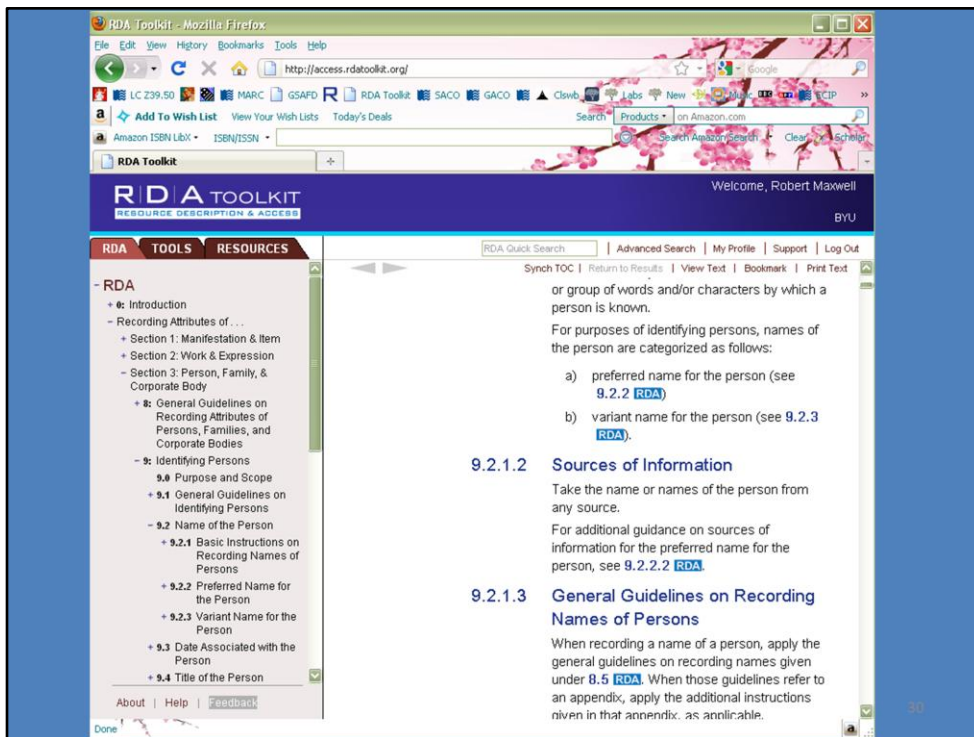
RDA Toolkit - Mozilla Firefox

File Edit View History Bookmarks Tools Help

http://access.rdatoolkit.org/

Google

LC Z39.50 MARC GSAFD RDA Toolkit SACO GACO Clswb Labs New Music CIP

Add To Wish List View Your Wish Lists Today's Deals Search Products on Amazon.com

Amazon ISBN LibX ISBN/ISSN Search Amazon Search Clear Scholar

RDA Toolkit

RDA TOOLKIT
RESOURCE DESCRIPTION & ACCESS

Welcome, Robert Maxwell

BYU

RDA TOOLS RESOURCES

RDA Quick Search | Advanced Search | My Profile | Support | Log Out

Synch TOC | Return to Results | View Text | Bookmark | Print Text

- RDA
+ 0: Introduction
− Recording Attributes of . . .
+ Section 1: Manifestation & Item
+ Section 2: Work & Expression
− Section 3: Person, Family, & Corporate Body
+ 8: General Guidelines on Recording Attributes of Persons, Families, and Corporate Bodies
− 9: Identifying Persons
9.0 Purpose and Scope
+ 9.1 General Guidelines on Identifying Persons
− 9.2 Name of the Person
+ 9.2.1 Basic Instructions on Recording Names of Persons
+ 9.2.2 Preferred Name for the Person
+ 9.2.3 Variant Name for the Person
+ 9.3 Date Associated with the Person
+ 9.4 Title of the Person

About | Help | Feedback

or group of words and/or characters by which a person is known.

For purposes of identifying persons, names of the person are categorized as follows:

a) preferred name for the person (see 9.2.2 RDA)

b) variant name for the person (see 9.2.3 RDA).

9.2.1.2 Sources of Information

Take the name or names of the person from any source.

For additional guidance on sources of information for the preferred name for the person, see 9.2.2.2 RDA.

9.2.1.3 General Guidelines on Recording Names of Persons

When recording a name of a person, apply the general guidelines on recording names given under 8.5 RDA. When those guidelines refer to an appendix, apply the additional instructions given in that appendix, as applicable.

Done

30